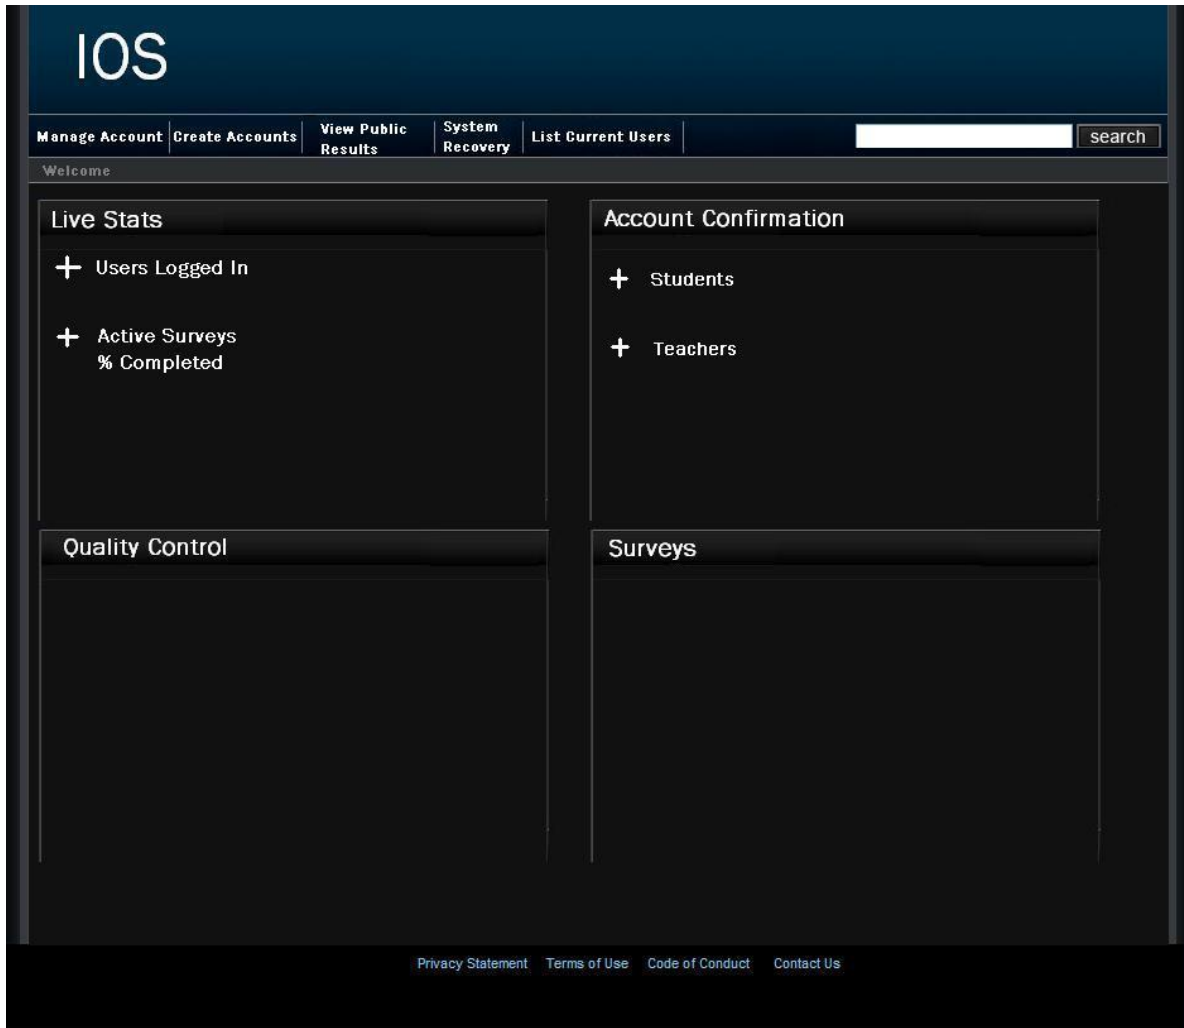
IOS

Manage Account | Create Accounts | View Public Results | System Recovery | List Current Users

search

Welcome

Live Stats

+ Users Logged In

+ Active Surveys
% Completed

Account Confirmation

+ Students

+ Teachers

Quality Control

Surveys

Privacy Statement Terms of Use Code of Conduct Contact Us